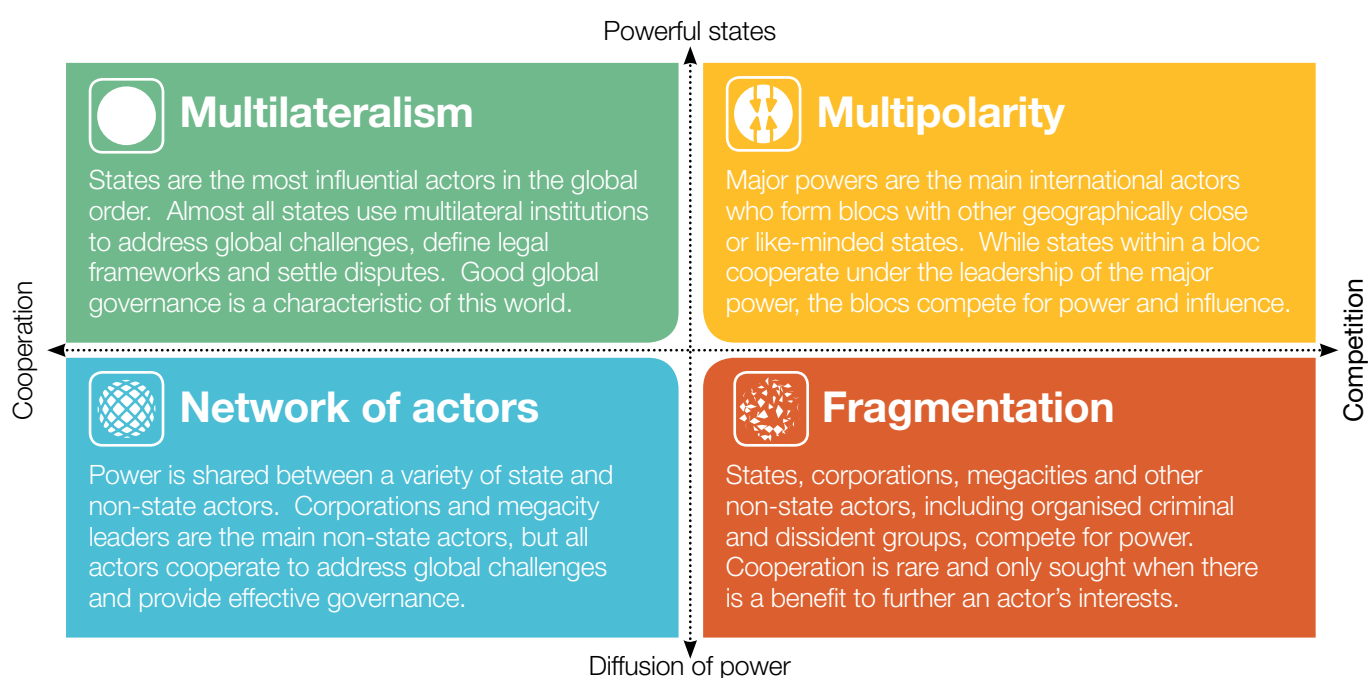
Powerful states

Multilateralism

States are the most influential actors in the global order. Almost all states use multilateral institutions to address global challenges, define legal frameworks and settle disputes. Good global governance is a characteristic of this world.

Multipolarity

Major powers are the main international actors who form blocs with other geographically close or like-minded states. While states within a bloc cooperate under the leadership of the major power, the blocs compete for power and influence.

Cooperation

Competition

Network of actors

Power is shared between a variety of state and non-state actors. Corporations and megacity leaders are the main non-state actors, but all actors cooperate to address global challenges and provide effective governance.

Fragmentation

States, corporations, megacities and other non-state actors, including organised criminal and dissident groups, compete for power. Cooperation is rare and only sought when there is a benefit to further an actor's interests.

Diffusion of power